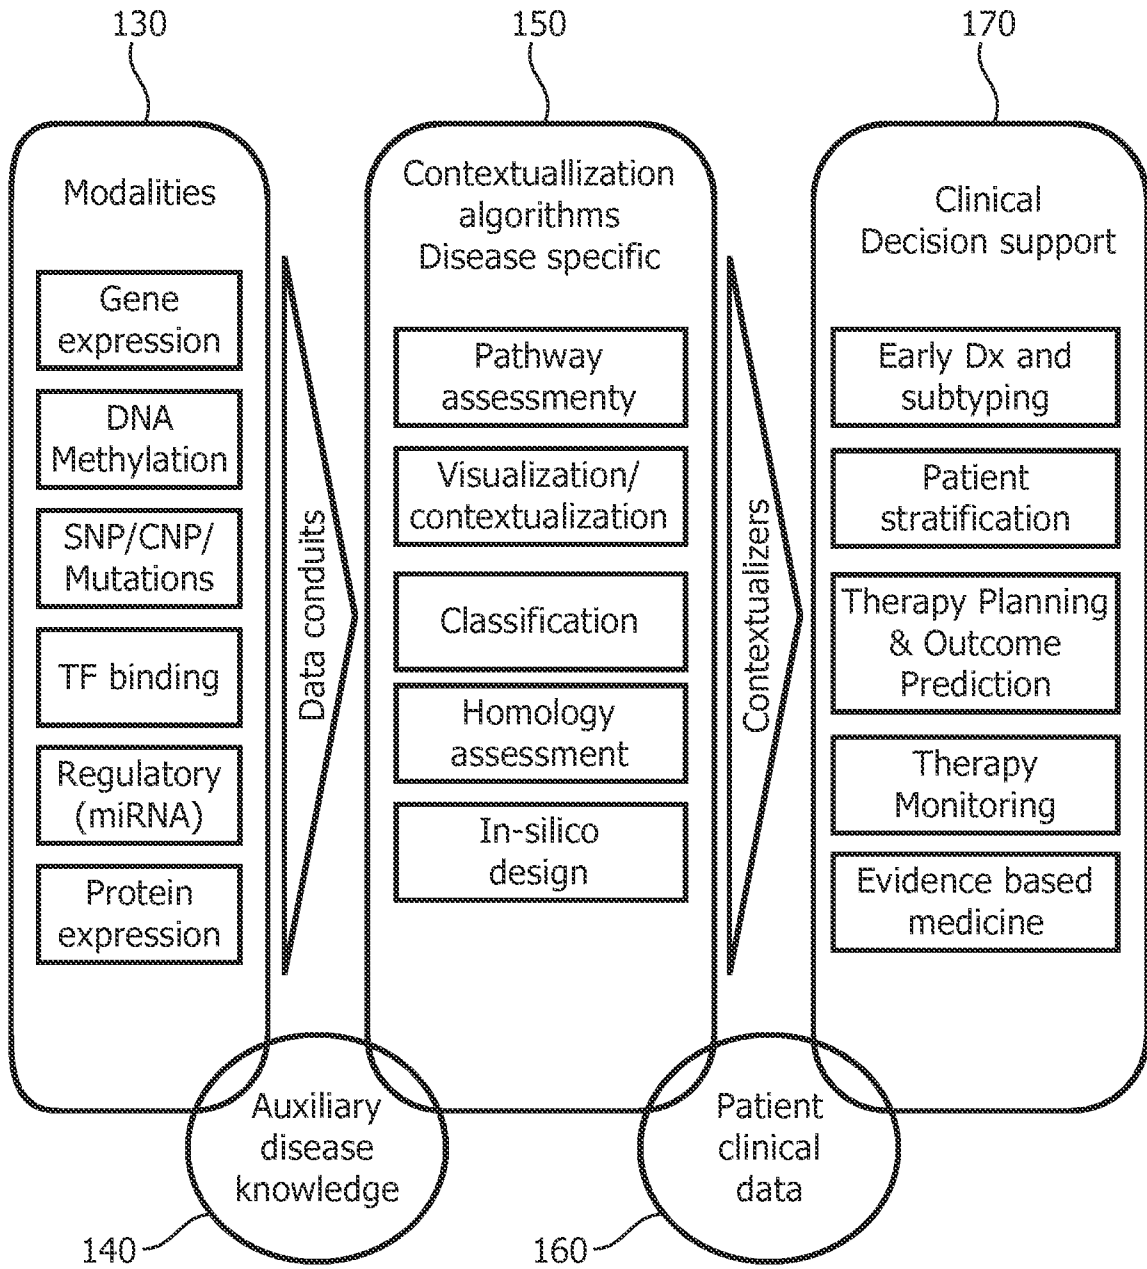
130

Modalities

Gene expression

DNA Methylation

SNP/CNP/ Mutations

TF binding

Regulatory (miRNA)

Protein expression

Data conduits

150

Contextuallization algorithms Disease specific

Pathway assessmenty

Visualization/ contextualization

Classification

Homology assessment

In-silico design

Contextualizers

170

Clinical Decision support

Early Dx and subtyping

Patient stratification

Therapy Planning & Outcome Prediction

Therapy Monitoring

Evidence based medicine

Auxiliary disease knowledge

140

Patient clinical data

160